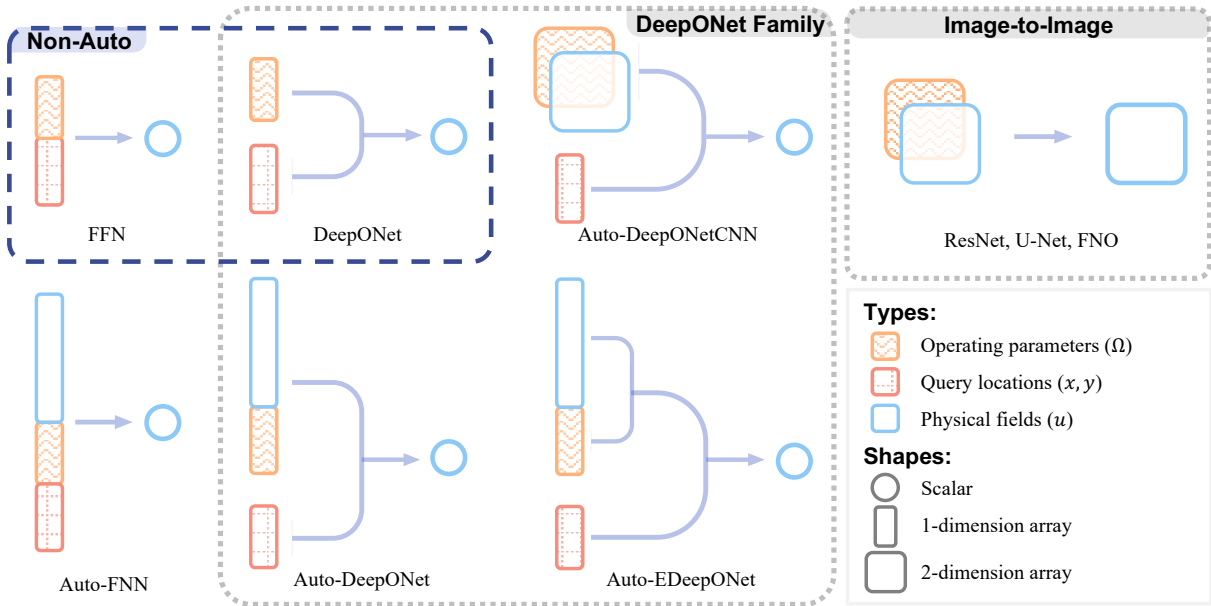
Non-Auto

DeepONet Family

Image-to-Image

FFN

DeepONet

Auto-DeepONetCNN

ResNet, U-Net, FNO

Auto-FNN

Auto-DeepONet

Auto-EDeepONet

Types:

Operating parameters ($\Omega$)

Query locations $(x, y)$

Physical fields $(u)$

Shapes:

Scalar

1-dimension array

2-dimension array